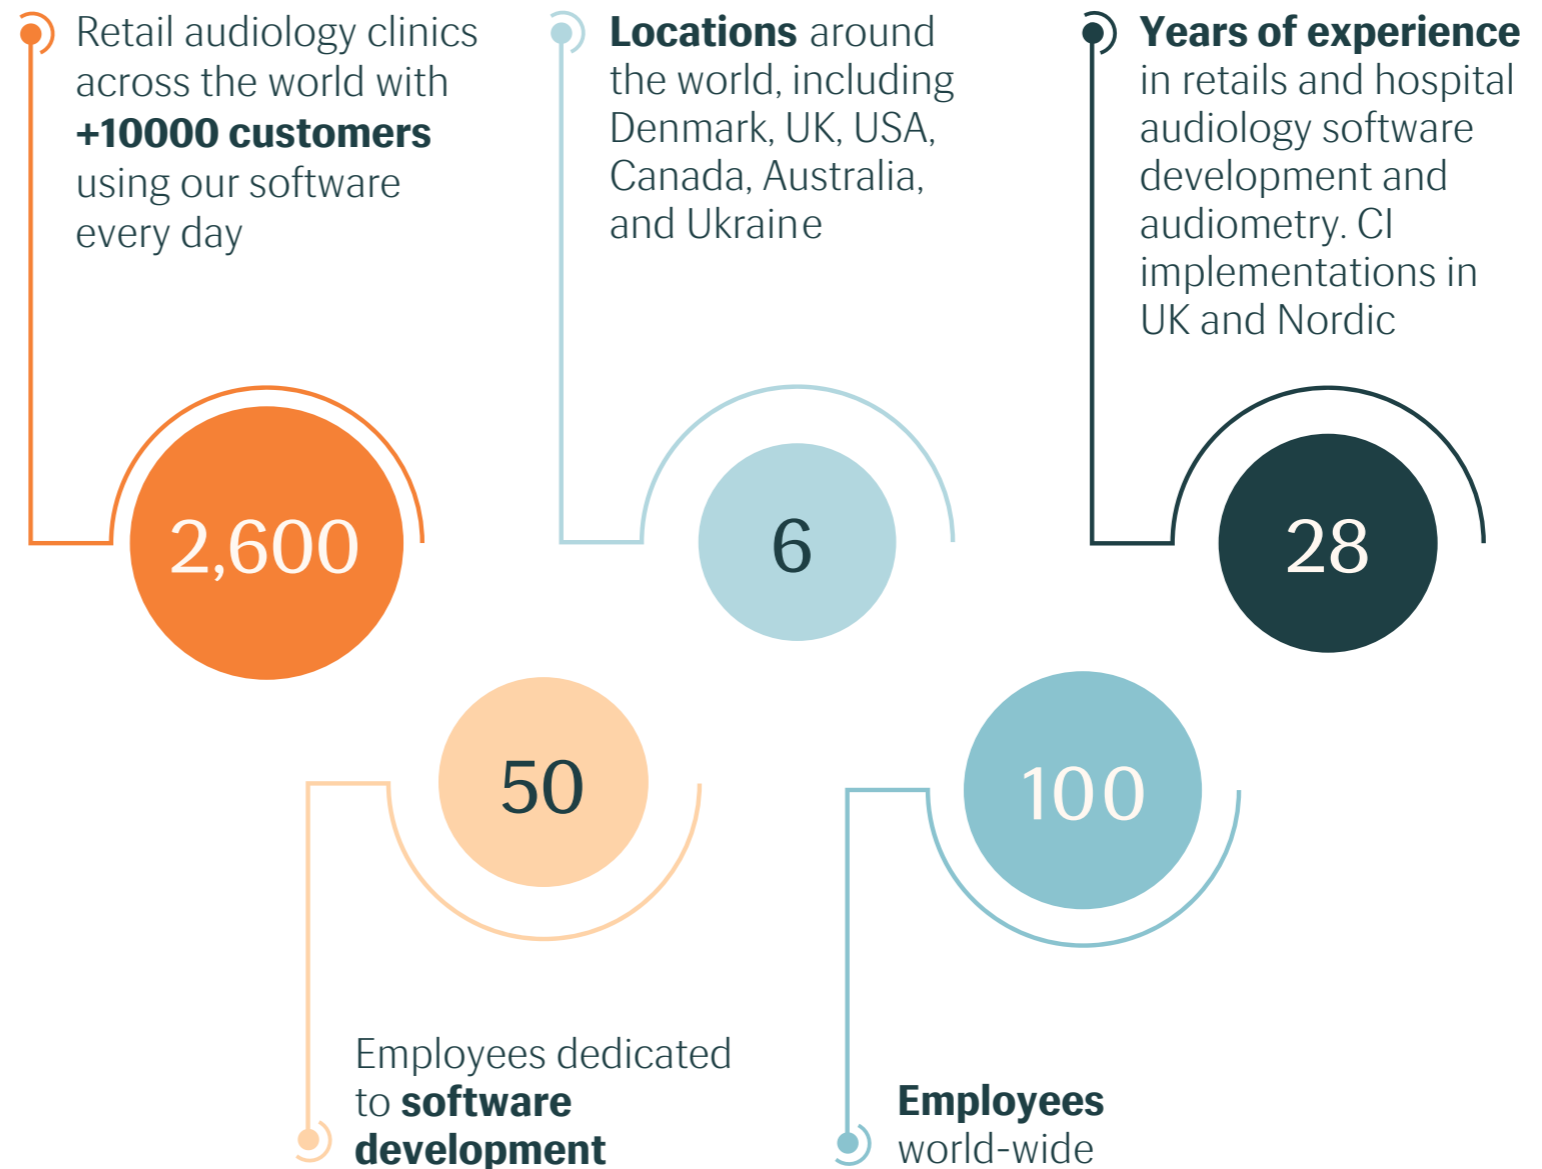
Retail audiology clinics across the world with **+10000 customers** using our software every day

**Locations** around the world, including Denmark, UK, USA, Canada, Australia, and Ukraine

**Years of experience** in retails and hospital audiology software development and audiometry. CI implementations in UK and Nordic

2,600

6

28

50

100

Employees dedicated to **software development**

**Employees** world-wide